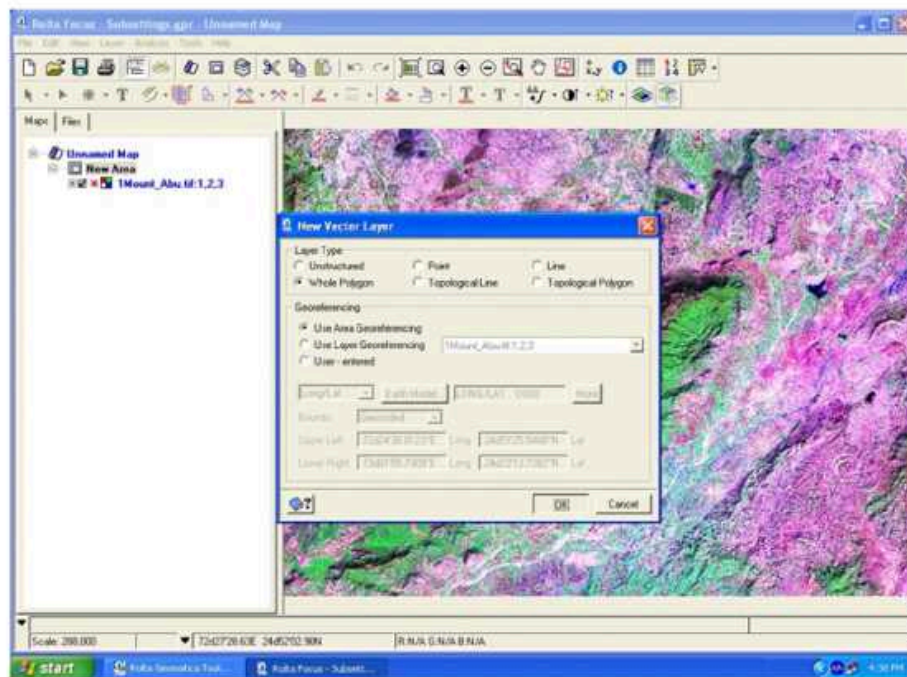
Focus - Subsettings.gpr - Unnamed Map

File Edit View Layer Analysis Tools Help

Maps | Files

Unnamed Map
New Area
1Mount_Abu.tif:1,2,3

New Vector Layer

Layer Type
Unstructured
Point
Line
Whole Polygon
Topological Line
Topological Polygon

Georeferencing
Use Area Georeferencing
Use Layer Georeferencing
1Mount_Abu.tif:1,2,3
User - entered

Long/Lat
Earth Model
Bounds
Decimal
Upper Left
Long
Lat
Lower Right
Long
Lat

OK
Cancel

Scale: 288,000
72d27'28.63E 24d52'02.90N
R:N/A G:N/A B:N/A

start
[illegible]
Focus - Subsett...
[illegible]